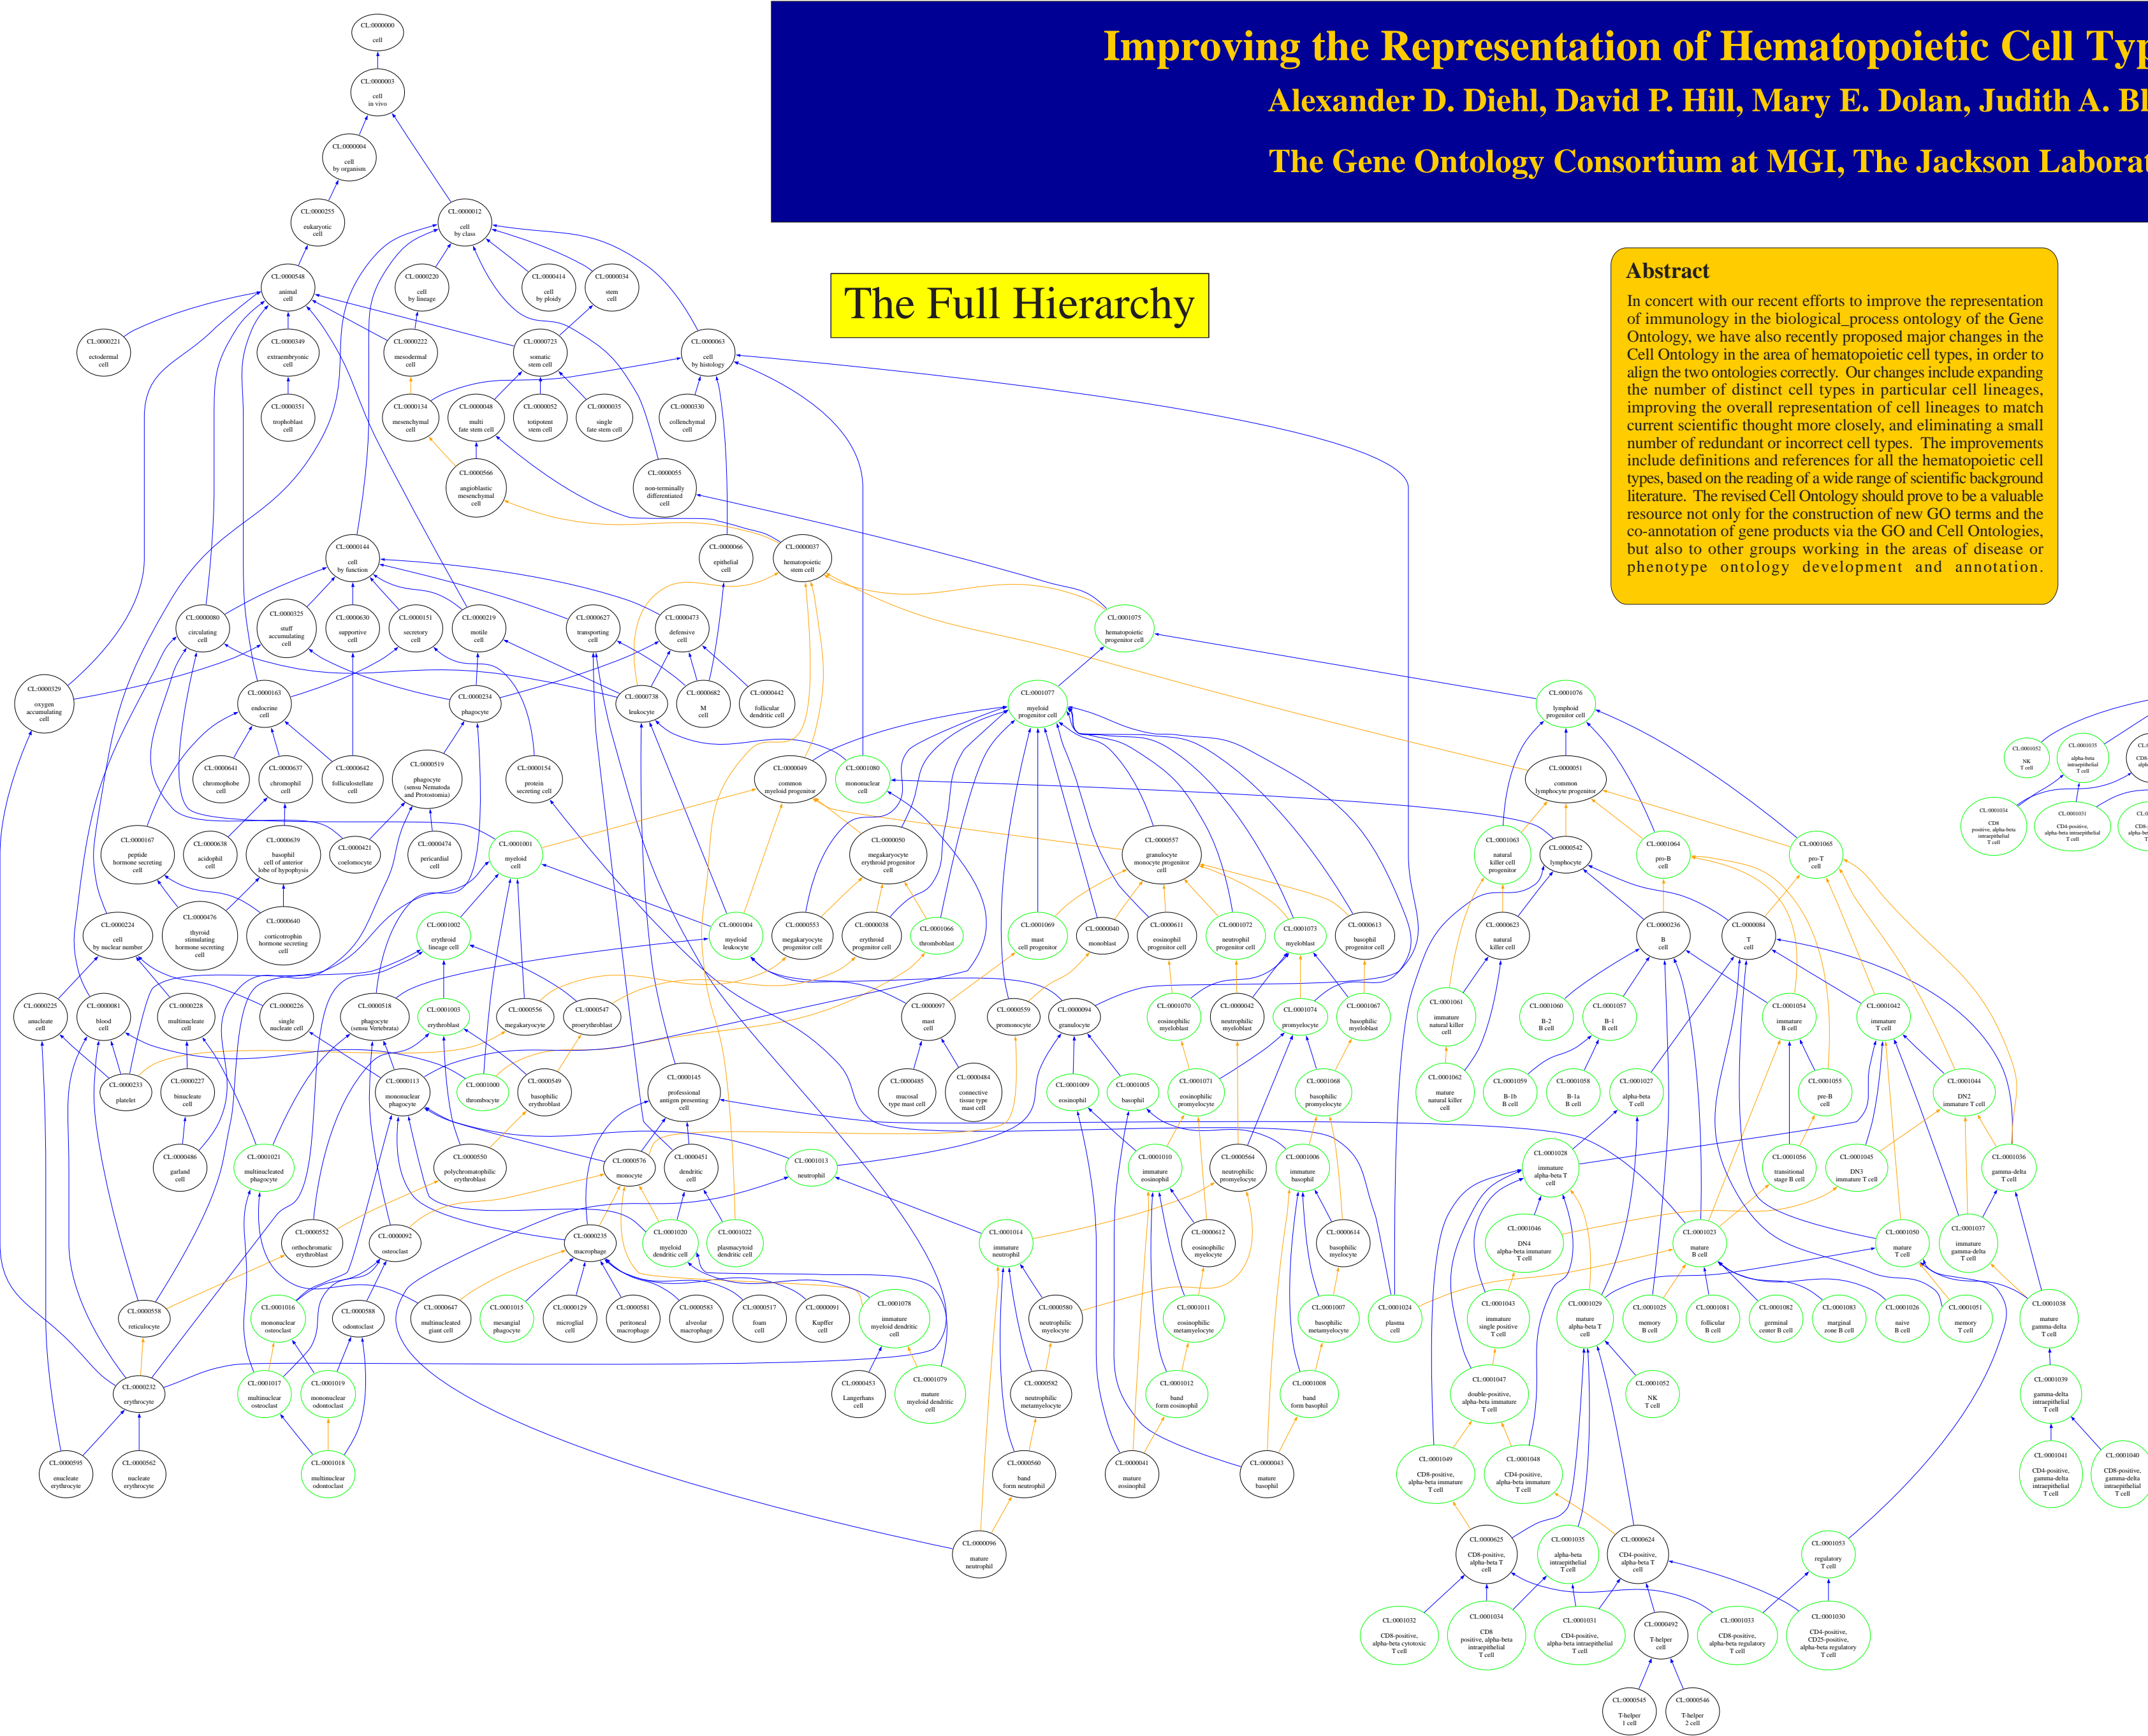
Improving the Representation of Hematopoietic Cell Typ

Alexander D. Diehl, David P. Hill, Mary E. Dolan, Judith A. Bl

The Gene Ontology Consortium at MGI, The Jackson Laborat

The Full Hierarchy

Abstract

In concert with our recent efforts to improve the representation of immunology in the biological_process ontology of the Gene Ontology, we have also recently proposed major changes in the Cell Ontology in the area of hematopoietic cell types, in order to align the two ontologies correctly. Our changes include expanding the number of distinct cell types in particular cell lineages, improving the overall representation of cell lineages to match current scientific thought more closely, and eliminating a small number of redundant or incorrect cell types. The improvements include definitions and references for all the hematopoietic cell types, based on the reading of a wide range of scientific background literature. The revised Cell Ontology should prove to be a valuable resource not only for the construction of new GO terms and the co-annotation of gene products via the GO and Cell Ontologies, but also to other groups working in the areas of disease or phenotype ontology development and annotation.

CL:0000000 cell
CL:0000003 cell in vivo
CL:0000004 cell by organism
CL:0000255 eukaryotic cell
CL:0000012 cell by class
CL:0000548 animal cell
CL:0000220 cell by lineage
CL:0000414 cell by ploidy
CL:0000034 stem cell
CL:0000221 ectodermal cell
CL:0000349 extraembryonic cell
CL:0000222 mesodermal cell
CL:0000723 somatic stem cell
CL:0000063 cell by histology
CL:0000351 trophoblast cell
CL:0000134 mesenchymal cell
CL:0000048 multi fate stem cell
CL:0000052 totipotent stem cell
CL:0000035 single fate stem cell
CL:0000330 collenchymal cell
CL:0000566 angioblastic mesenchymal cell
CL:0000055 non-terminally differentiated cell
CL:0000144 cell by function
CL:0000066 epithelial cell
CL:0000037 hematopoietic stem cell
CL:0000080 circulating cell
CL:0000325 stuff accumulating cell
CL:0000630 supportive cell
CL:0000151 secretory cell
CL:0000219 motile cell
CL:0000627 transporting cell
CL:0000473 defensive cell
CL:0001075 hematopoietic progenitor cell
CL:0000329 oxygen accumulating cell
CL:0000163 endocrine cell
CL:0000234 phagocyte
CL:0000738 leukocyte
CL:0000682 M cell
CL:0000442 follicular dendritic cell
CL:0001077 myeloid progenitor cell
CL:0001076 lymphoid progenitor cell
CL:0000641 chromophobe cell
CL:0000637 chromophil cell
CL:0000642 folliculostellate cell
CL:0000519 phagocyte (sensu Nematoda and Protostomia)
CL:0000154 protein secreting cell
CL:0000049 common myeloid progenitor
CL:0001080 mononuclear cell
CL:0000051 common lymphocyte progenitor
CL:0000167 peptide hormone secreting cell
CL:0000638 acidophil cell
CL:0000639 basophil cell of anterior lobe of hypophysis
CL:0000421 coelomocyte
CL:0000474 pericardial cell
CL:0001001 myeloid cell
CL:0000050 megakaryocyte erythroid progenitor cell
CL:0000557 granulocyte monocyte progenitor cell
CL:0001063 natural killer cell progenitor
CL:0000542 lymphocyte
CL:0001064 pro-B cell
CL:0001065 pro-T cell
CL:0000224 cell by nuclear number
CL:0000476 thyroid stimulating hormone secreting cell
CL:0000640 corticotrophin hormone secreting cell
CL:0001002 erythroid lineage cell
CL:0001004 myeloid leukocyte
CL:0000553 megakaryocyte progenitor cell
CL:0000038 erythroid progenitor cell
CL:0001066 thromboblast
CL:0001069 mast cell progenitor
CL:0000040 monoblast
CL:0000611 eosinophil progenitor cell
CL:0001072 neutrophil progenitor cell
CL:0001073 myeloblast
CL:0000613 basophil progenitor cell
CL:0000623 natural killer cell
CL:0000236 B cell
CL:0000084 T cell
CL:0000225 anucleate cell
CL:0000081 blood cell
CL:0000228 multinucleate cell
CL:0000226 single nucleate cell
CL:0000518 phagocyte (sensu Vertebrata)
CL:0001003 erythroblast
CL:0000556 megakaryocyte
CL:0000547 proerythroblast
CL:0000097 mast cell
CL:0000559 promonocyte
CL:0000094 granulocyte
CL:0001070 eosinophilic myeloblast
CL:0000042 neutrophilic myeloblast
CL:0001074 promyelocyte
CL:0001067 basophilic myeloblast
CL:0001061 immature natural killer cell
CL:0001060 B-2 B cell
CL:0001057 B-1 B cell
CL:0001054 immature B cell
CL:0001042 immature T cell
CL:0000233 platelet
CL:0000227 binucleate cell
CL:0000113 mononuclear phagocyte
CL:0001000 thrombocyte
CL:0000549 basophilic erythroblast
CL:0000145 professional antigen presenting cell
CL:0000485 mucosal type mast cell
CL:0000484 connective tissue type mast cell
CL:0001009 eosinophil
CL:0001005 basophil
CL:0001071 eosinophilic promyelocyte
CL:0001068 basophilic promyelocyte
CL:0001062 mature natural killer cell
CL:0001059 B-1b B cell
CL:0001058 B-1a B cell
CL:0001027 alpha-beta T cell
CL:0001055 pre-B cell
CL:0001044 DN2 immature T cell
CL:0000486 garland cell
CL:0001021 multinucleated phagocyte
CL:0000550 polychromatophilic erythroblast
CL:0000576 monocyte
CL:0000451 dendritic cell
CL:0001013 neutrophil
CL:0001010 immature eosinophil
CL:0000564 neutrophilic promyelocyte
CL:0001006 immature basophil
CL:0001028 immature alpha-beta T cell
CL:0001056 transitional stage B cell
CL:0001045 DN3 immature T cell
CL:0001036 gamma-delta T cell
CL:0000552 orthochromatic erythroblast
CL:0000092 osteoclast
CL:0000235 macrophage
CL:0001020 myeloid dendritic cell
CL:0001022 plasmacytoid dendritic cell
CL:0001014 immature neutrophil
CL:0000612 eosinophilic myelocyte
CL:0000614 basophilic myelocyte
CL:0001046 DN4 alpha-beta immature T cell
CL:0001023 mature B cell
CL:0001050 mature T cell
CL:0001037 immature gamma-delta T cell
CL:0000558 reticulocyte
CL:0001016 mononuclear osteoclast
CL:0000588 odontoclast
CL:0000647 multinucleated giant cell
CL:0001015 mesangial phagocyte
CL:0000129 microglial cell
CL:0000581 peritoneal macrophage
CL:0000583 alveolar macrophage
CL:0000517 foam cell
CL:0000091 Kupffer cell
CL:0001078 immature myeloid dendritic cell
CL:0000580 neutrophilic myelocyte
CL:0001011 eosinophilic metamyelocyte
CL:0001007 basophilic metamyelocyte
CL:0001024 plasma cell
CL:0001043 immature single positive T cell
CL:0001029 mature alpha-beta T cell
CL:0001025 memory B cell
CL:0001081 follicular B cell
CL:0001082 germinal center B cell
CL:0001083 marginal zone B cell
CL:0001026 naive B cell
CL:0001051 memory T cell
CL:0001038 mature gamma-delta T cell
CL:0000232 erythrocyte
CL:0001017 multinuclear osteoclast
CL:0001019 mononuclear odontoclast
CL:0000453 Langerhans cell
CL:0001079 mature myeloid dendritic cell
CL:0000582 neutrophilic metamyelocyte
CL:0001012 band form eosinophil
CL:0001008 band form basophil
CL:0001047 double-positive, alpha-beta immature T cell
CL:0001052 NK T cell
CL:0001039 gamma-delta intraepithelial T cell
CL:0000595 enucleate erythrocyte
CL:0000562 nucleate erythrocyte
CL:0001018 multinuclear odontoclast
CL:0000560 band form neutrophil
CL:0000041 mature eosinophil
CL:0000043 mature basophil
CL:0001049 CD8-positive, alpha-beta immature T cell
CL:0001048 CD4-positive, alpha-beta immature T cell
CL:0001041 CD4-positive, gamma-delta intraepithelial T cell
CL:0001040 CD8-positive, gamma-delta intraepithelial T cell
CL:0000096 mature neutrophil
CL:0000625 CD8-positive, alpha-beta T cell
CL:0001035 alpha-beta intraepithelial T cell
CL:0000624 CD4-positive, alpha-beta T cell
CL:0001053 regulatory T cell
CL:0001032 CD8-positive, alpha-beta cytotoxic T cell
CL:0001034 CD8 positive, alpha-beta intraepithelial T cell
CL:0001031 CD4-positive, alpha-beta intraepithelial T cell
CL:0000492 T-helper cell
CL:0001033 CD8-positive, alpha-beta regulatory T cell
CL:0001030 CD4-positive, CD25-positive, alpha-beta regulatory T cell
CL:0000545 T-helper 1 cell
CL:0000546 T-helper 2 cell
CL:0001052 NK T cell
CL:0001035 alpha-beta intraepithelial T cell
CL:0001034 CD8 positive, alpha-beta intraepithelial T cell
CL:0001031 CD4-positive, alpha-beta intraepithelial T cell